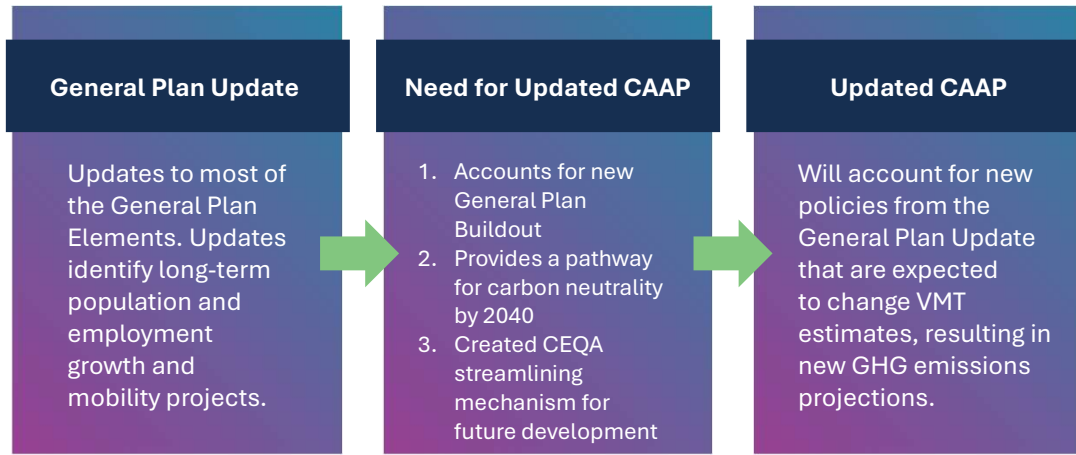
General Plan Update

Updates to most of the General Plan Elements. Updates identify long-term population and employment growth and mobility projects.

Need for Updated CAAP

1. Accounts for new General Plan Buildout
2. Provides a pathway for carbon neutrality by 2040
3. Created CEQA streamlining mechanism for future development

Updated CAAP

Will account for new policies from the General Plan Update that are expected to change VMT estimates, resulting in new GHG emissions projections.